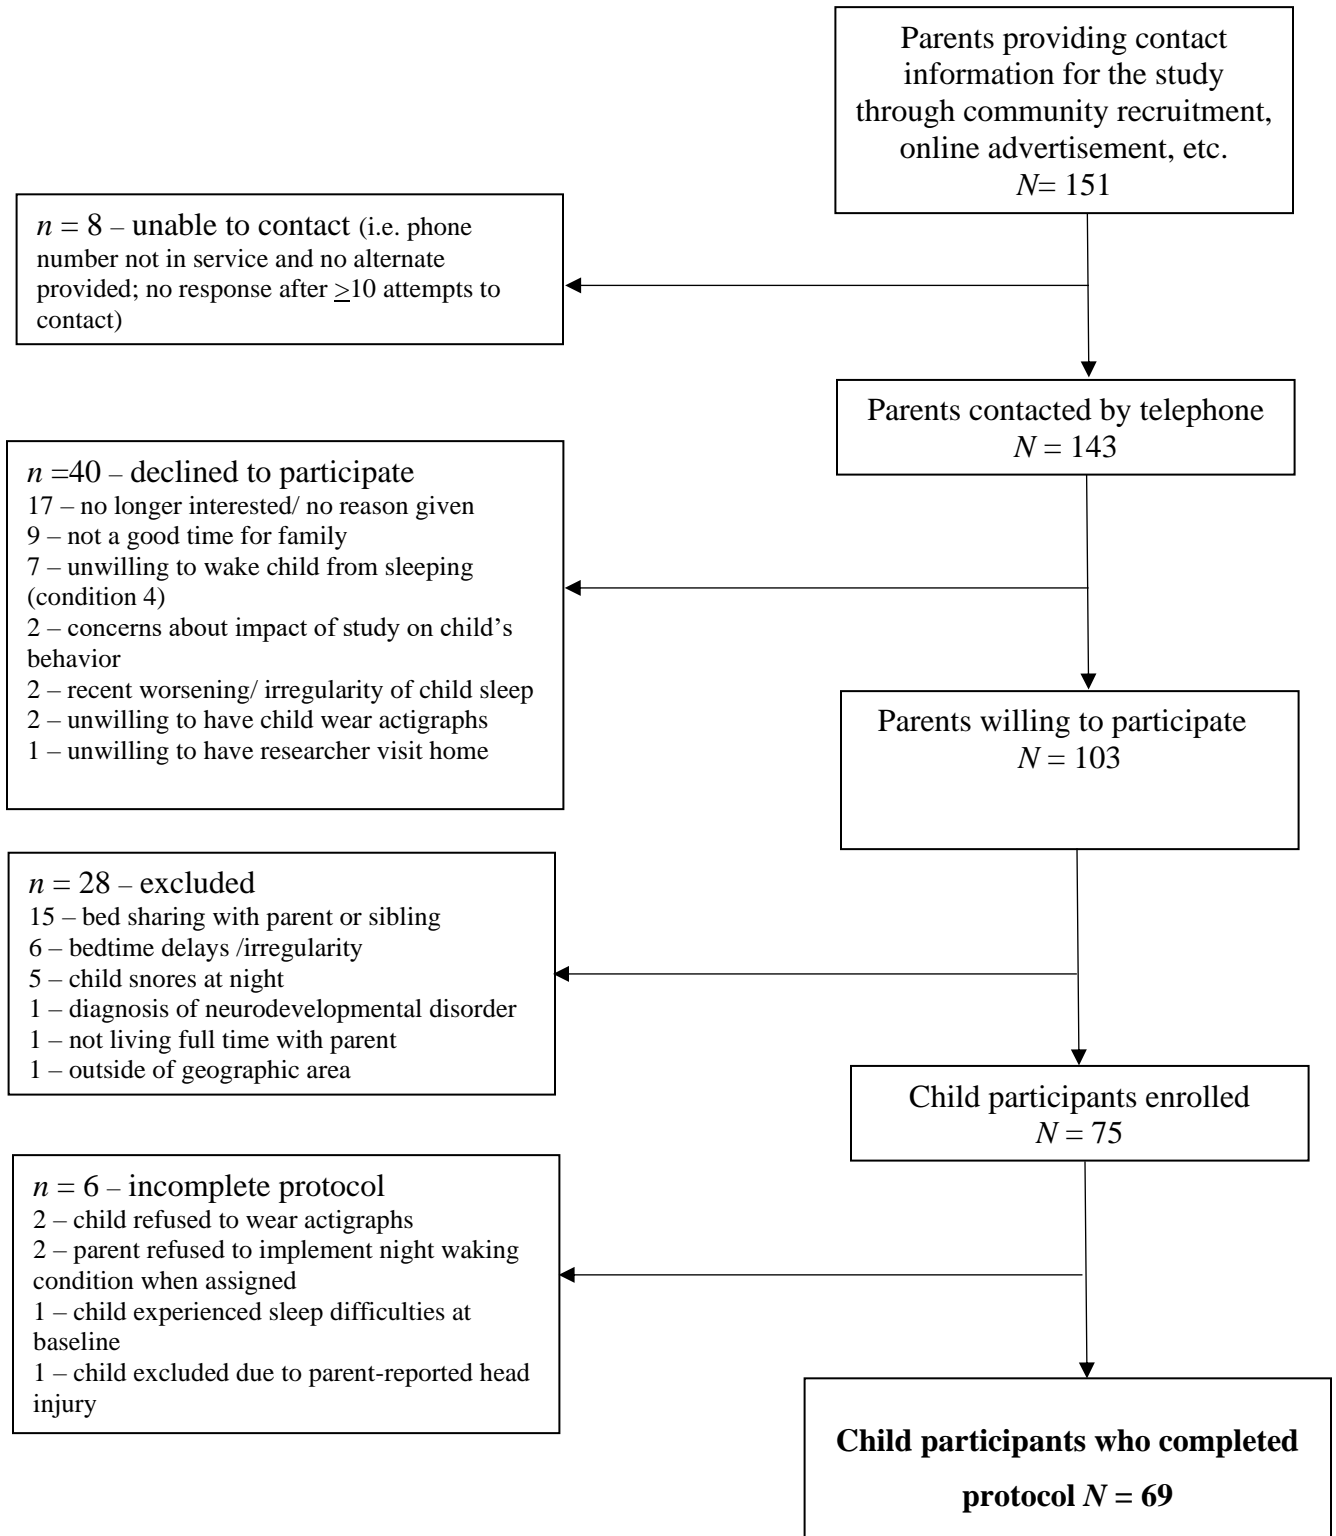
Parents providing contact information for the study through community recruitment, online advertisement, etc.
$N$= 151

$n$ = 8 – unable to contact (i.e. phone number not in service and no alternate provided; no response after $\geq$10 attempts to contact)

Parents contacted by telephone
$N$ = 143

$n$ =40 – declined to participate
17 – no longer interested/ no reason given
9 – not a good time for family
7 – unwilling to wake child from sleeping (condition 4)
2 – concerns about impact of study on child's behavior
2 – recent worsening/ irregularity of child sleep
2 – unwilling to have child wear actigraphs
1 – unwilling to have researcher visit home

Parents willing to participate
$N$ = 103

$n$ = 28 – excluded
15 – bed sharing with parent or sibling
6 – bedtime delays /irregularity
5 – child snores at night
1 – diagnosis of neurodevelopmental disorder
1 – not living full time with parent
1 – outside of geographic area

Child participants enrolled
$N$ = 75

$n$ = 6 – incomplete protocol
2 – child refused to wear actigraphs
2 – parent refused to implement night waking condition when assigned
1 – child experienced sleep difficulties at baseline
1 – child excluded due to parent-reported head injury

**Child participants who completed protocol $N$ = 69**